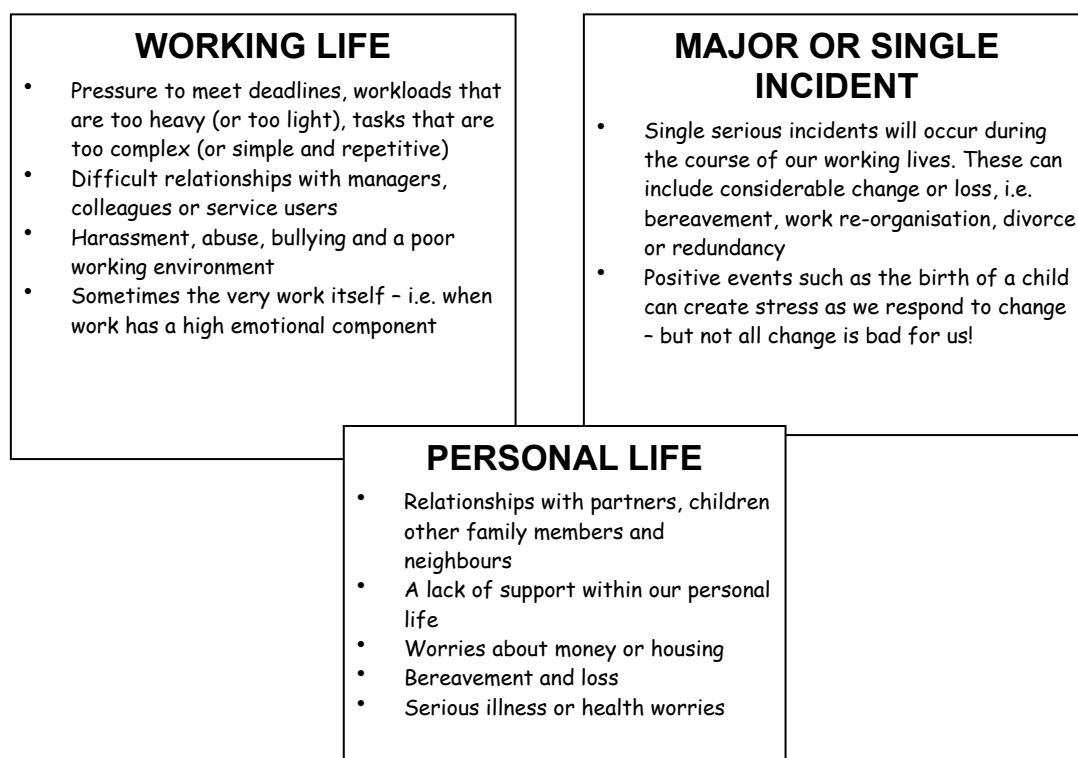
WORKING LIFE

• Pressure to meet deadlines, workloads that are too heavy (or too light), tasks that are too complex (or simple and repetitive)
• Difficult relationships with managers, colleagues or service users
• Harassment, abuse, bullying and a poor working environment
• Sometimes the very work itself – i.e. when work has a high emotional component

MAJOR OR SINGLE INCIDENT

• Single serious incidents will occur during the course of our working lives. These can include considerable change or loss, i.e. bereavement, work re-organisation, divorce or redundancy
• Positive events such as the birth of a child can create stress as we respond to change – but not all change is bad for us!

PERSONAL LIFE

• Relationships with partners, children other family members and neighbours
• A lack of support within our personal life
• Worries about money or housing
• Bereavement and loss
• Serious illness or health worries